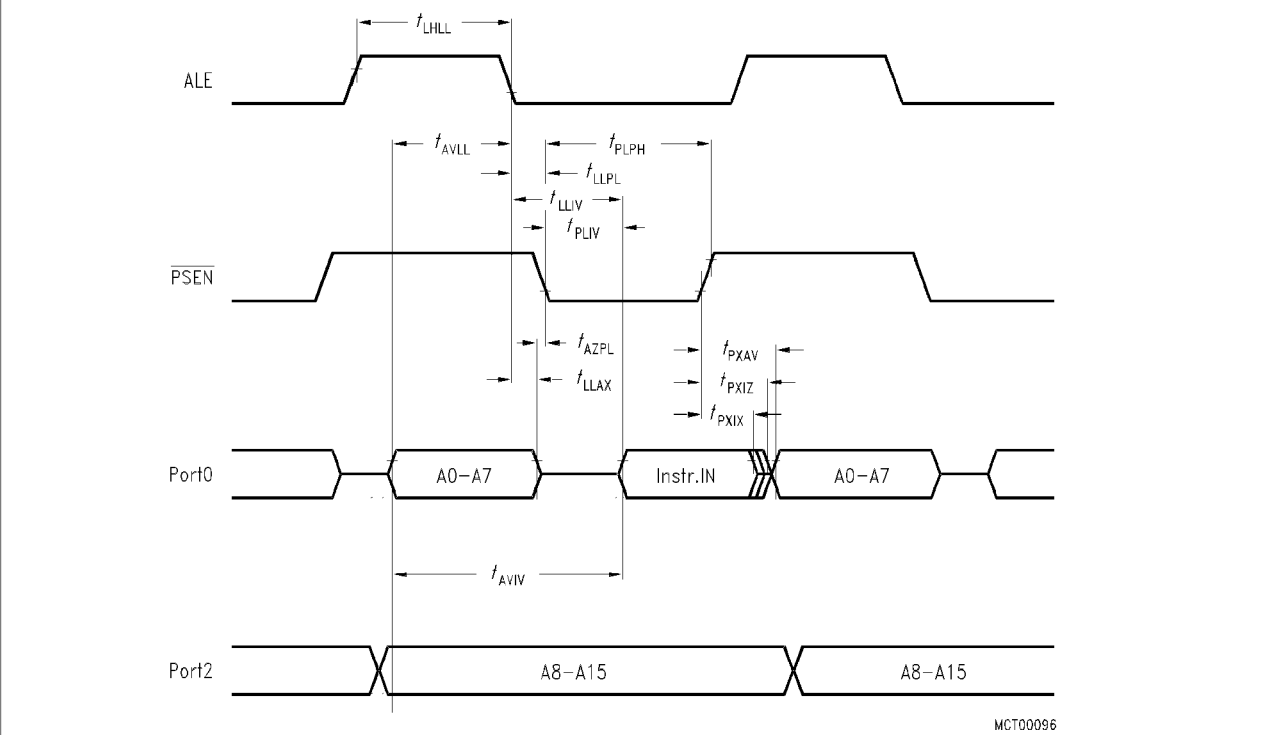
$t_{LHLL}$

ALE

$t_{AVLL}$

$t_{PLPH}$

$t_{LLPL}$

$t_{LLIV}$

$t_{PLIV}$

$\overline{PSEN}$

$t_{AZPL}$

$t_{LLAX}$

$t_{PXAV}$

$t_{PXIZ}$

$t_{PXIX}$

Port0

A0–A7

Instr.IN

A0–A7

$t_{AVIV}$

Port2

A8–A15

A8–A15

MCT00096